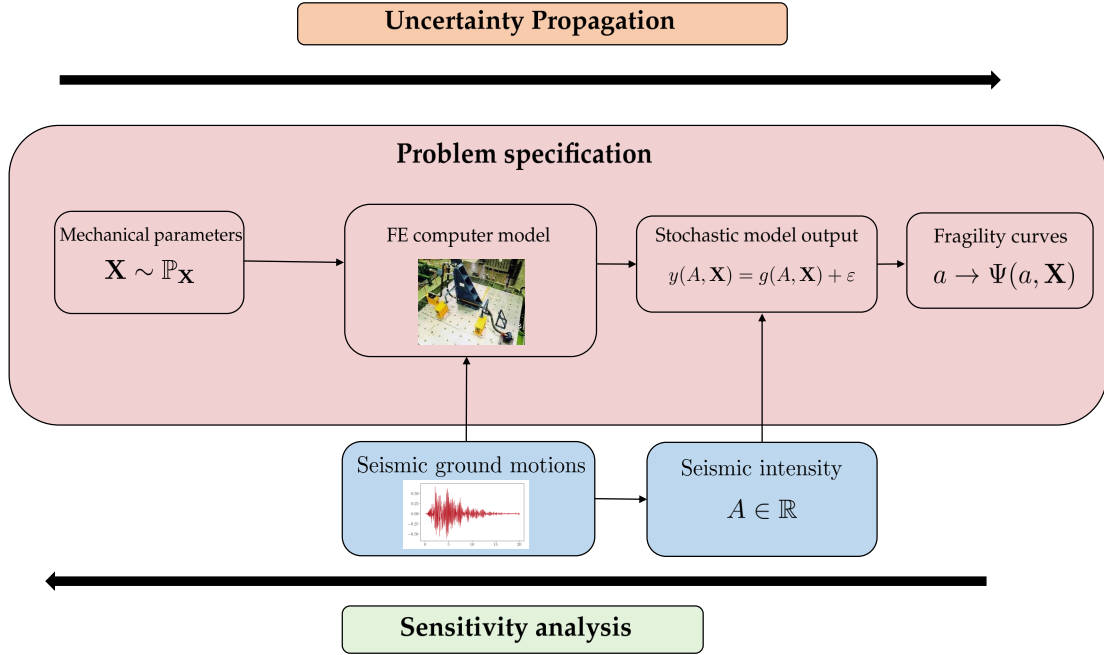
Uncertainty Propagation

Problem specification

Mechanical parameters
$\mathbf{X} \sim \mathbb{P}_{\mathbf{X}}$

FE computer model

Stochastic model output
$y(A, \mathbf{X}) = g(A, \mathbf{X}) + \varepsilon$

Fragility curves
$a \to \Psi(a, \mathbf{X})$

Seismic ground motions

Seismic intensity
$A \in \mathbb{R}$

Sensitivity analysis